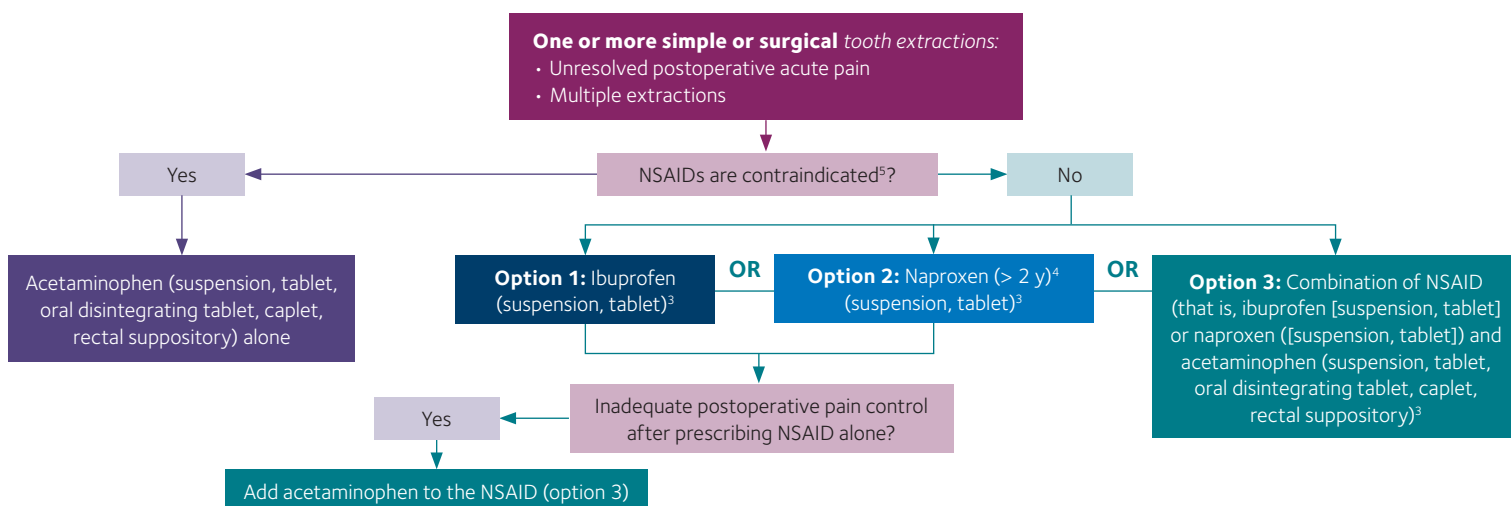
**One or more simple or surgical** *tooth extractions:*
• Unresolved postoperative acute pain
• Multiple extractions

NSAIDs are contraindicated$^5$?

Yes

No

Acetaminophen (suspension, tablet, oral disintegrating tablet, caplet, rectal suppository) alone

**Option 1:** Ibuprofen (suspension, tablet)$^3$

OR

**Option 2:** Naproxen (> 2 y)$^4$ (suspension, tablet)$^3$

OR

**Option 3:** Combination of NSAID (that is, ibuprofen [suspension, tablet] or naproxen ([suspension, tablet]) and acetaminophen (suspension, tablet, oral disintegrating tablet, caplet, rectal suppository)$^3$

Inadequate postoperative pain control after prescribing NSAID alone?

Yes

Add acetaminophen to the NSAID (option 3)